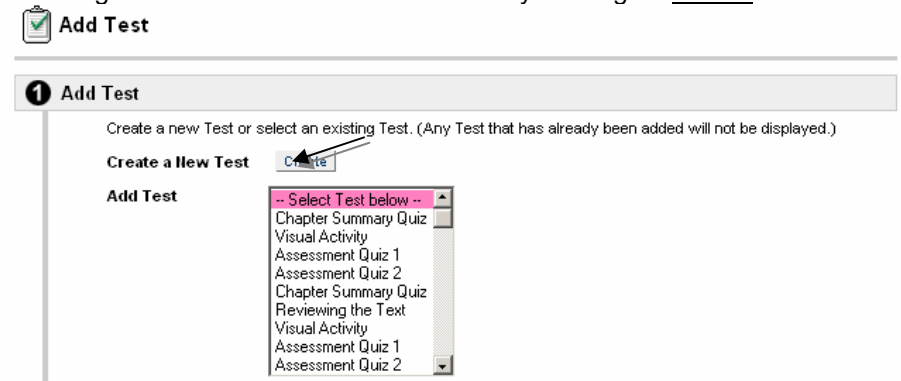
Add Test

1 Add Test

Create a new Test or select an existing Test. (Any Test that has already been added will not be displayed.)

Create a New Test Create

Add Test

-- Select Test below --
Chapter Summary Quiz
Visual Activity
Assessment Quiz 1
Assessment Quiz 2
Chapter Summary Quiz
Reviewing the Text
Visual Activity
Assessment Quiz 1
Assessment Quiz 2